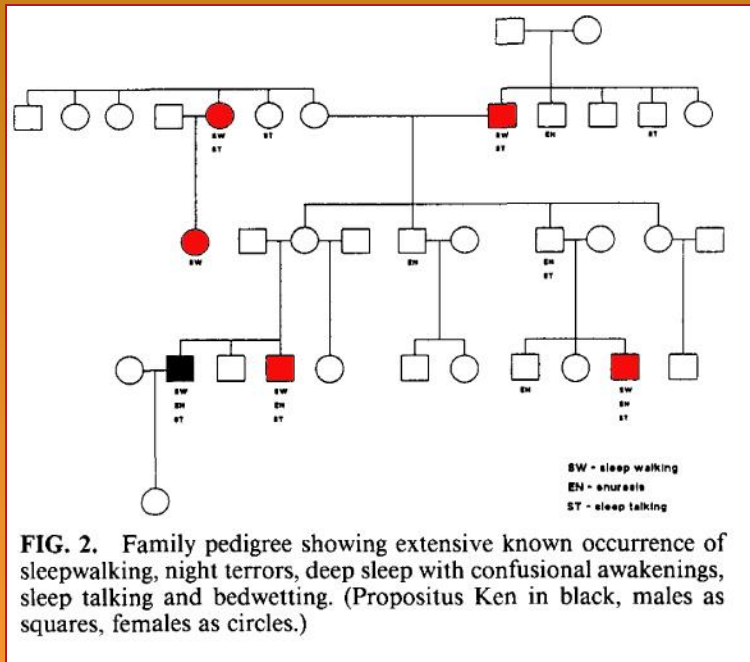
SW
ST

ST

SW
ST

EN

ST

SW

EN

EN
ST

SW
EN
ST

SW
EN
ST

EN

SW
EN
ST

SW - sleep walking
EN - enuresis
ST - sleep talking

FIG. 2. Family pedigree showing extensive known occurrence of sleepwalking, night terrors, deep sleep with confusional awakenings, sleep talking and bedwetting. (Propositus Ken in black, males as squares, females as circles.)